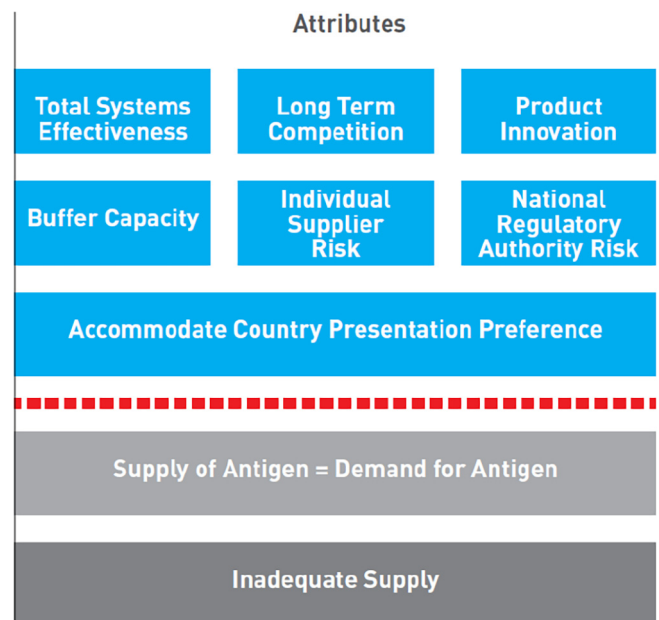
Attributes

Total Systems Effectiveness

Long Term Competition

Product Innovation

Buffer Capacity

Individual Supplier Risk

National Regulatory Authority Risk

Accommodate Country Presentation Preference

Supply of Antigen = Demand for Antigen

Inadequate Supply